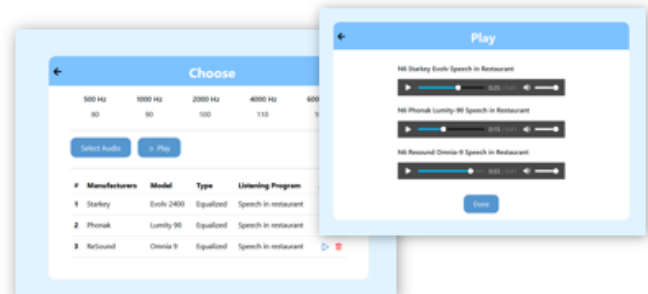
←
Choose

| 500 Hz | 1000 Hz | 2000 Hz | 4000 Hz | 600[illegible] |
|---|---|---|---|---|
| 80 | 90 | 100 | 110 | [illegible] |

Select Audio
▷ Play

| # | Manufacturers | Model | Type | Listening Program |
|---|---|---|---|---|
| 1 | Starkey | Evolv 2400 | Equalized | Speech in restaurant |
| 2 | Phonak | Lumity 90 | Equalized | Speech in restaurant |
| 3 | ReSound | Omnia 9 | Equalized | Speech in restaurant |

←
Play

N6 Starkey Evolv Speech in Restaurant
0:25 / 0:41

N6 Phonak Lumity-90 Speech in Restaurant
0:15 / 0:41

N6 Resound Omnia-9 Speech in Restaurant
0:33 / 0:41

Done